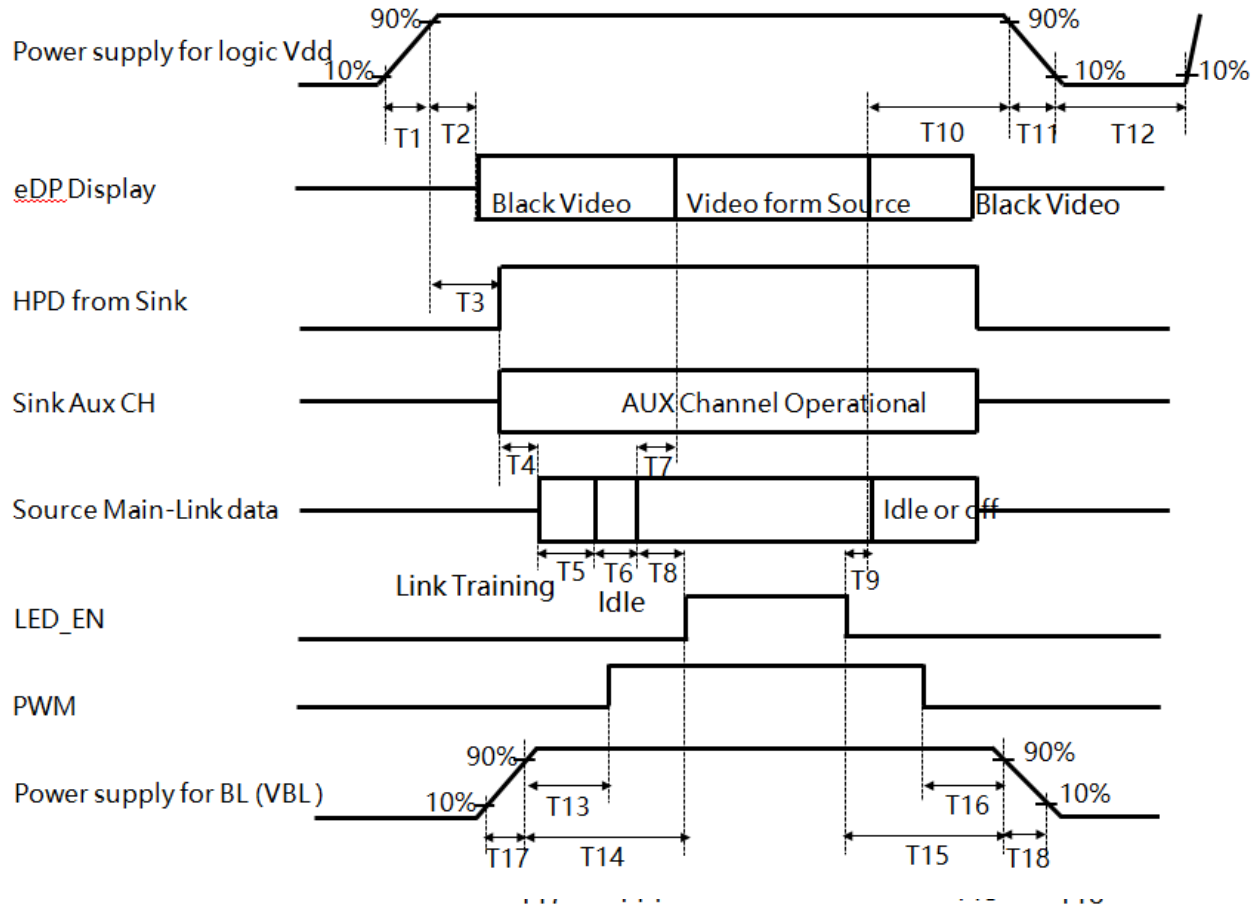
Power supply for logic Vdd
90%
10%
90%
10%
10%
T1 T2
T10 T11 T12

eDP Display
Black Video
Video form Source
Black Video

HPD from Sink
T3

Sink Aux CH
AUX Channel Operational
T4
T7

Source Main-Link data
Idle or off
T5 T6 T8
T9
Link Training
Idle

LED_EN

PWM

Power supply for BL (VBL)
90%
10%
90%
10%
T13
T16
T17 T14
T15 T18